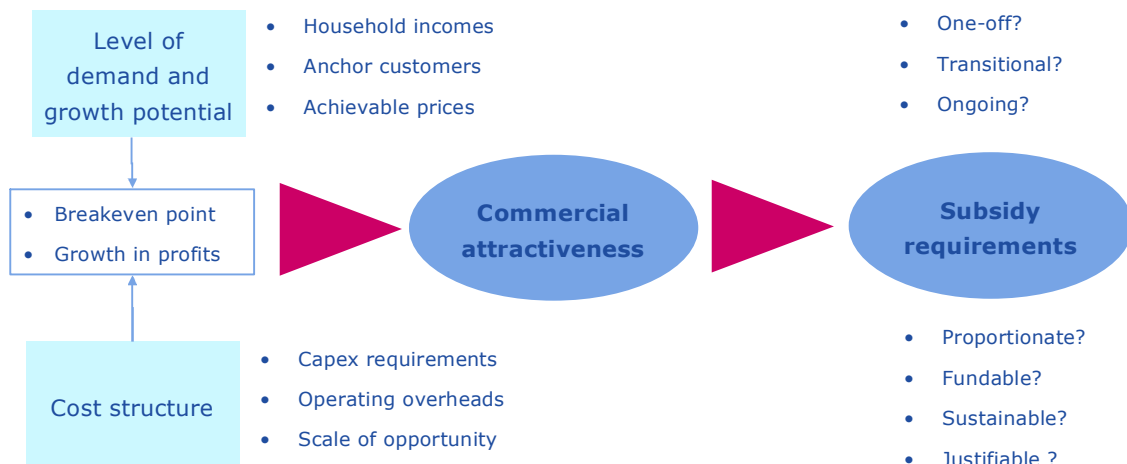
Level of demand and growth potential

- Household incomes
- Anchor customers
- Achievable prices

- Breakeven point
- Growth in profits

Cost structure

- Capex requirements
- Operating overheads
- Scale of opportunity

**Commercial attractiveness**

- One-off?
- Transitional?
- Ongoing?

**Subsidy requirements**

- Proportionate?
- Fundable?
- Sustainable?
- Justifiable ?